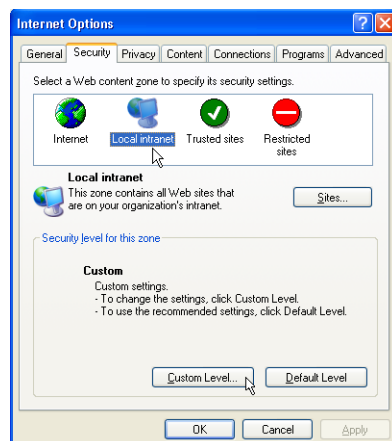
Internet Options

General | Security | Privacy | Content | Connections | Programs | Advanced

Select a Web content zone to specify its security settings.

Internet
Local intranet
Trusted sites
Restricted sites

Local intranet
This zone contains all Web sites that are on your organization's intranet.

Sites...

Security level for this zone

Custom
Custom settings.
- To change the settings, click Custom Level.
- To use the recommended settings, click Default Level.

Custom Level...
Default Level

OK
Cancel
Apply